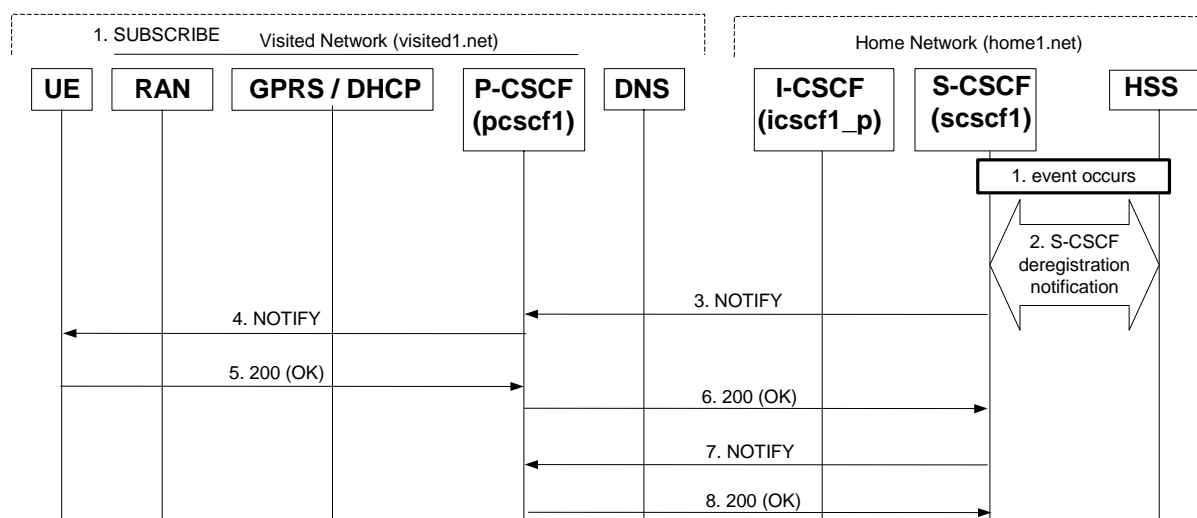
1. SUBSCRIBE

Visited Network (visited1.net)

Home Network (home1.net)

UE

RAN

GPRS / DHCP

P-CSCF (pcscf1)

DNS

I-CSCF (icscf1_p)

S-CSCF (scscf1)

HSS

1. event occurs

2. S-CSCF deregistration notification

3. NOTIFY

4. NOTIFY

5. 200 (OK)

6. 200 (OK)

7. NOTIFY

8. 200 (OK)